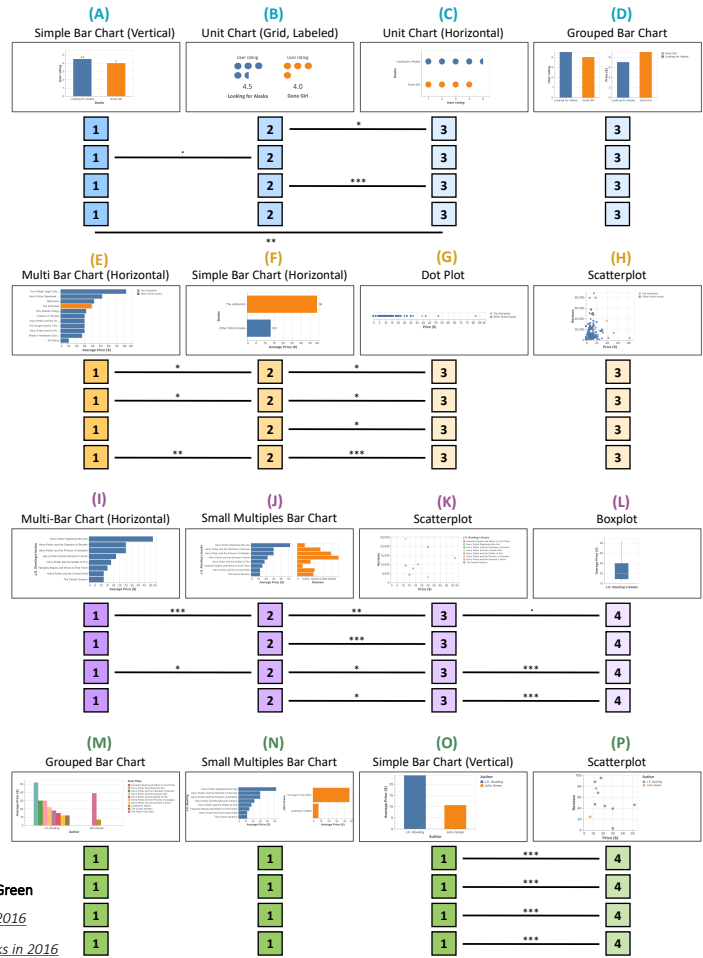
(A)
Simple Bar Chart (Vertical)

(B)
Unit Chart (Grid, Labeled)

User rating
4.5
Looking for Alaska

User rating
4.0
Gone Girl

(C)
Unit Chart (Horizontal)

(D)
Grouped Bar Chart

1 2 3 3
1 2 3 3
1 2 3 3
1 2 3 3

*
.
***
**

(E)
Multi Bar Chart (Horizontal)

(F)
Simple Bar Chart (Horizontal)

(G)
Dot Plot

(H)
Scatterplot

1 2 3 3
1 2 3 3
1 2 3 3
1 2 3 3

*
*
*
*
*
**
***

(I)
Multi-Bar Chart (Horizontal)

(J)
Small Multiples Bar Chart

(K)
Scatterplot

(L)
Boxplot

1 2 3 4
1 2 3 4
1 2 3 4
1 2 3 4

***
**
.
***
*
*
***
*
***

(M)
Grouped Bar Chart

(N)
Small Multiples Bar Chart

(O)
Simple Bar Chart (Vertical)

(P)
Scatterplot

1 1 1 4
1 1 1 4
1 1 1 4
1 1 1 4

***
***
***
***

Green
2016
ks in 2016